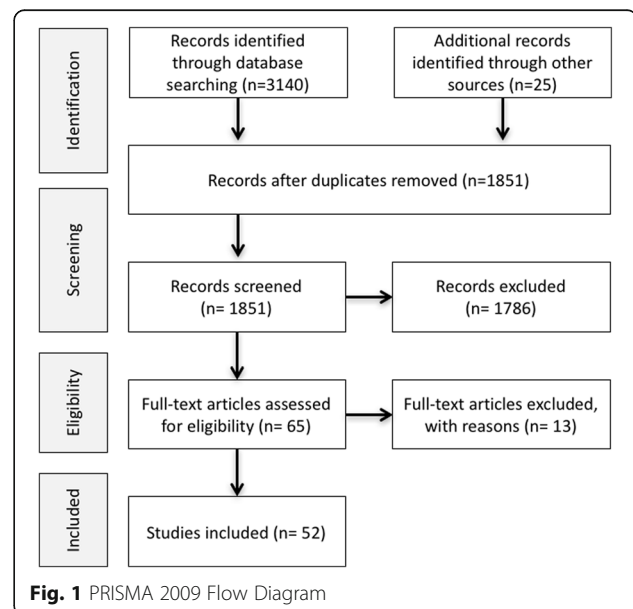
Identification

Records identified through database searching (n=3140)

Additional records identified through other sources (n=25)

Records after duplicates removed (n=1851)

Screening

Records screened (n= 1851)

Records excluded (n= 1786)

Eligibility

Full-text articles assessed for eligibility (n= 65)

Full-text articles excluded, with reasons (n= 13)

Included

Studies included (n= 52)

**Fig. 1** PRISMA 2009 Flow Diagram